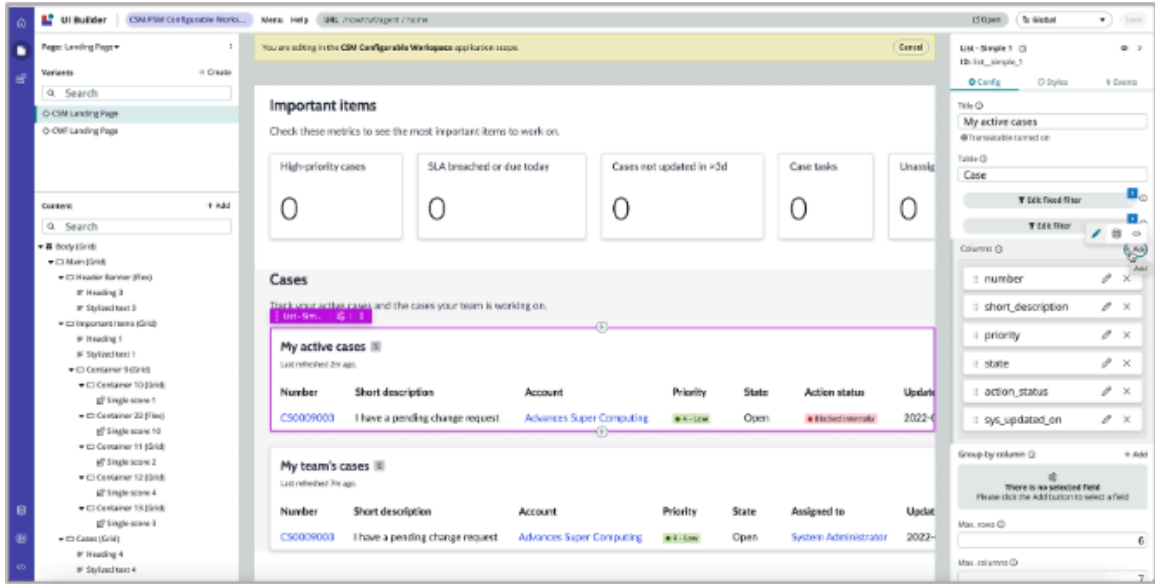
UI Builder CSM/FSM Configurable Works... Menu: Help URL /now/cwf/agent/home

(1) Open To Global Save

Page: Landing Page

Variants + Create

Search

CSM Landing Page

CWF Landing Page

Content + Add

Search

Body (Grid)

Main (Grid)

Header Banner (Flex)

Heading 3

Stylized text 3

Important items (Grid)

Heading 1

Stylized text 1

Container 9 (Grid)

Container 10 (Grid)

Single score 1

Container 22 (Flex)

Single score 10

Container 11 (Grid)

Single score 2

Container 12 (Grid)

Single score 4

Container 15 (Grid)

Single score 3

Cases (Grid)

Heading 4

Stylized text 4

You are editing in the CSM Configurable Workspace application scope. Cancel

Important items

Check these metrics to see the most important items to work on.

| High-priority cases | SLA breached or due today | Cases not updated in >3d | Case tasks | Unassig |
|---|---|---|---|---|
| 0 | 0 | 0 | 0 | 0 |

Cases

Track your active cases and the cases your team is working on.

List - Sim...

My active cases

Last refreshed 2m ago.

| Number | Short description | Account | Priority | State | Action status | Updat |
|---|---|---|---|---|---|---|
| CS0009003 | I have a pending change request | Advances Super Computing | 4 - Low | Open | Blocked internally | 2022- |

My team's cases

Last refreshed 7m ago.

| Number | Short description | Account | Priority | State | Assigned to | Updat |
|---|---|---|---|---|---|---|
| CS0009003 | I have a pending change request | Advances Super Computing | 4 - Low | Open | System Administrator | 2022- |

List - Simple 1

ID: list_simple_1

Config Styles Events

Title

My active cases

Translatable turned on

Table

Case

Edit fixed filter

Edit filter

Columns

Add

number

short_description

priority

state

action_status

sys_updated_on

Group by column + Add

There is no selected field

Please click the Add button to select a field

Max. rows

6

Max. columns

7